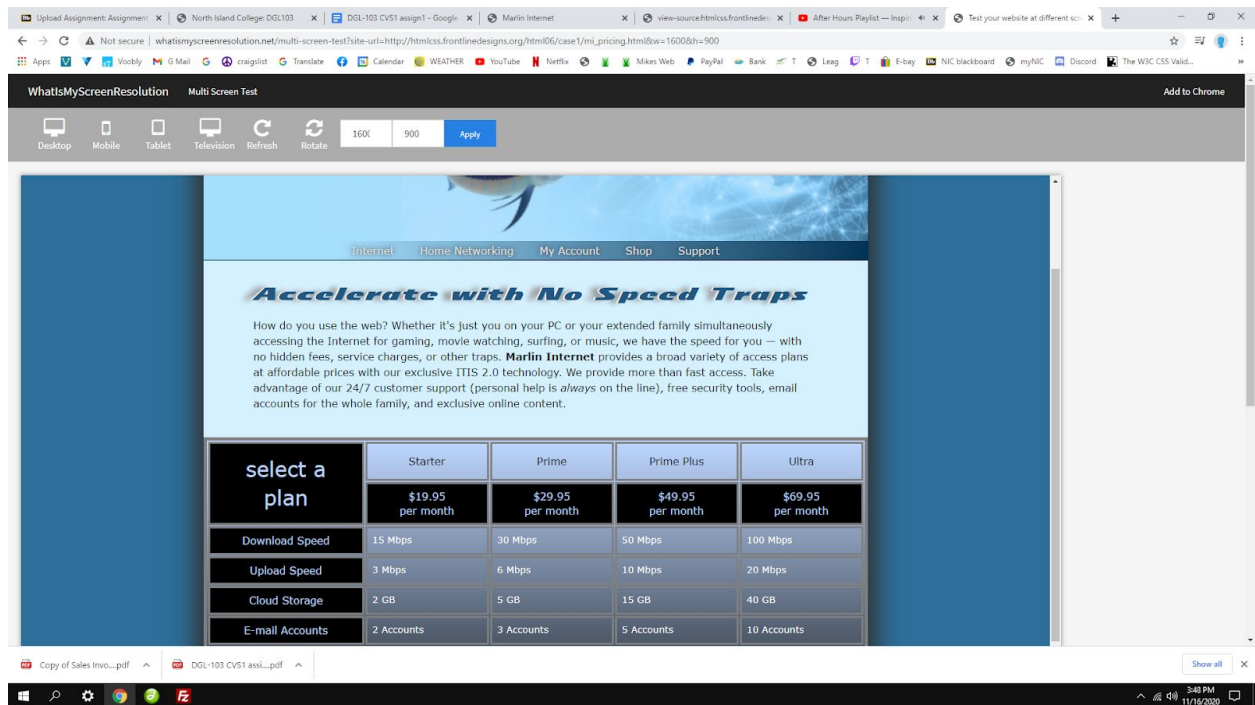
Upload Assignment: Assignment × | North Island College: DGL103 × | DGL-103 CVS1 assign1 - Google × | Marlin Internet × | view-source:htmlcss.frontlinedes × | After Hours Playlist — Inspir × | Test your website at different scr × | +

Not secure | whatismyscreenresolution.net/multi-screen-test?site-url=http://htmlcss.frontlinedesigns.org/html06/case1/mi_pricing.html&w=1600&h=900

Apps | Voobly | G Mail | craigslist | Translate | Calendar | WEATHER | YouTube | Netflix | Mikes Web | PayPal | Bank | T | Leag | T | E-bay | NIC blackboard | myNIC | Discord | The W3C CSS Valid...

WhatIsMyScreenResolution Multi Screen Test Add to Chrome

Desktop Mobile Tablet Television Refresh Rotate 1600 900 Apply

Internet Home Networking My Account Shop Support

Accelerate with No Speed Traps

How do you use the web? Whether it's just you on your PC or your extended family simultaneously accessing the Internet for gaming, movie watching, surfing, or music, we have the speed for you — with no hidden fees, service charges, or other traps. **Marlin Internet** provides a broad variety of access plans at affordable prices with our exclusive ITIS 2.0 technology. We provide more than fast access. Take advantage of our 24/7 customer support (personal help is *always* on the line), free security tools, email accounts for the whole family, and exclusive online content.

| select a plan | Starter | Prime | Prime Plus | Ultra |
|---|---|---|---|---|
| | $19.95 per month | $29.95 per month | $49.95 per month | $69.95 per month |
| Download Speed | 15 Mbps | 30 Mbps | 50 Mbps | 100 Mbps |
| Upload Speed | 3 Mbps | 6 Mbps | 10 Mbps | 20 Mbps |
| Cloud Storage | 2 GB | 5 GB | 15 GB | 40 GB |
| E-mail Accounts | 2 Accounts | 3 Accounts | 5 Accounts | 10 Accounts |

Copy of Sales Invo....pdf | DGL-103 CVS1 assi....pdf | Show all

3:48 PM 11/16/2020